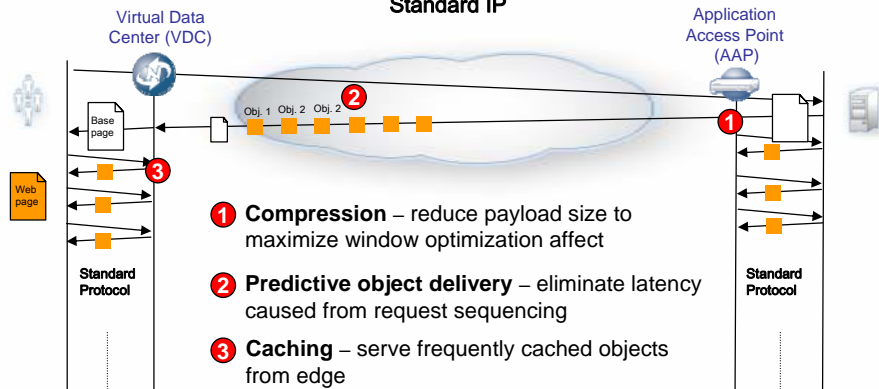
Standard IP

Virtual Data Center (VDC)

Application Access Point (AAP)

Base page

Obj. 1 Obj. 2 Obj. 2

2

1

3

Web page

1 **Compression** – reduce payload size to maximize window optimization affect

2 **Predictive object delivery** – eliminate latency caused from request sequencing

3 **Caching** – serve frequently cached objects from edge

Standard Protocol

Standard Protocol